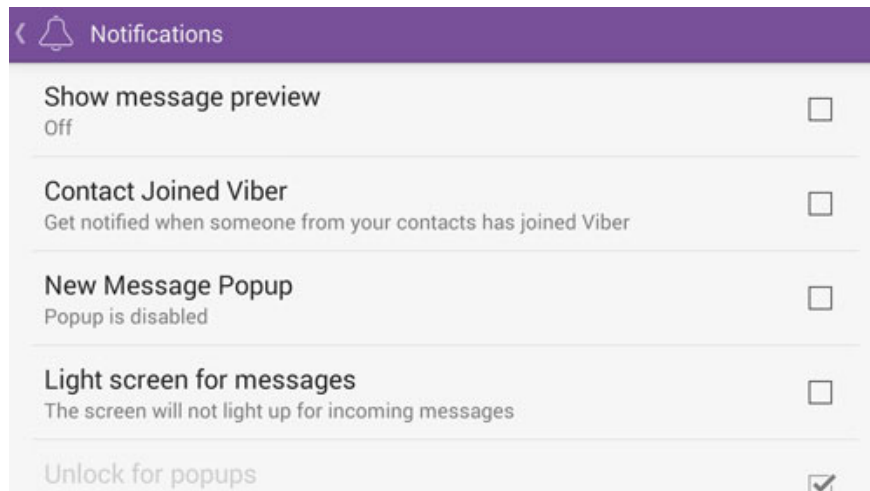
Notifications

Show message preview
Off

Contact Joined Viber
Get notified when someone from your contacts has joined Viber

New Message Popup
Popup is disabled

Light screen for messages
The screen will not light up for incoming messages

Unlock for popups